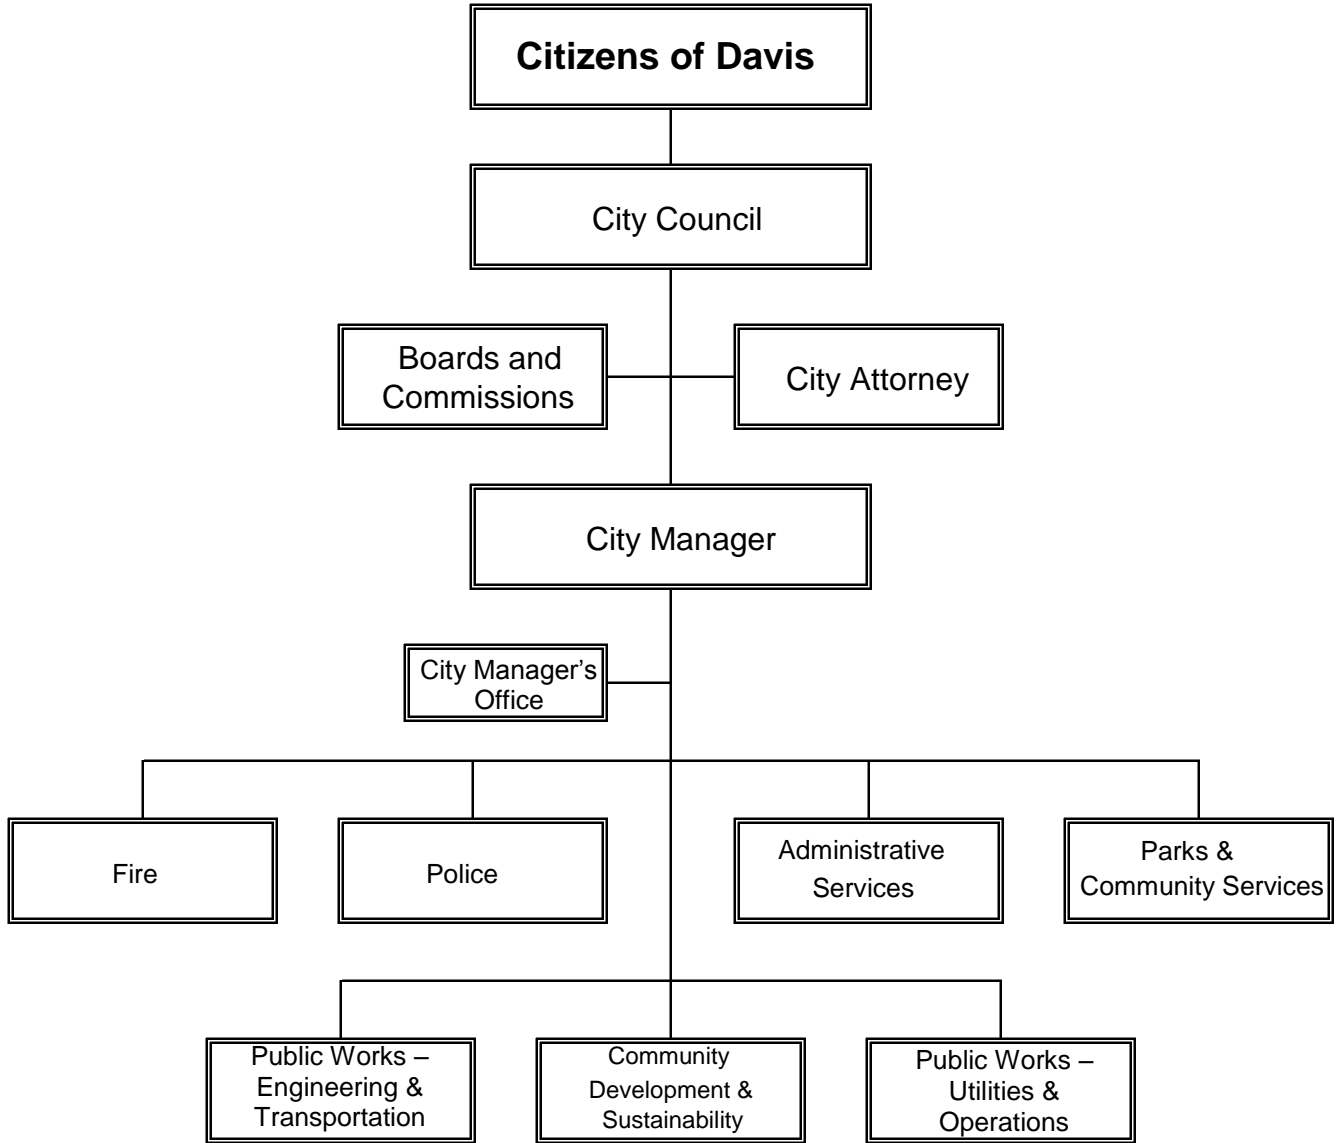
Citizens of Davis

City Council

Boards and Commissions

City Attorney

City Manager

City Manager's Office

Fire

Police

Administrative Services

Parks & Community Services

Public Works – Engineering & Transportation

Community Development & Sustainability

Public Works – Utilities & Operations